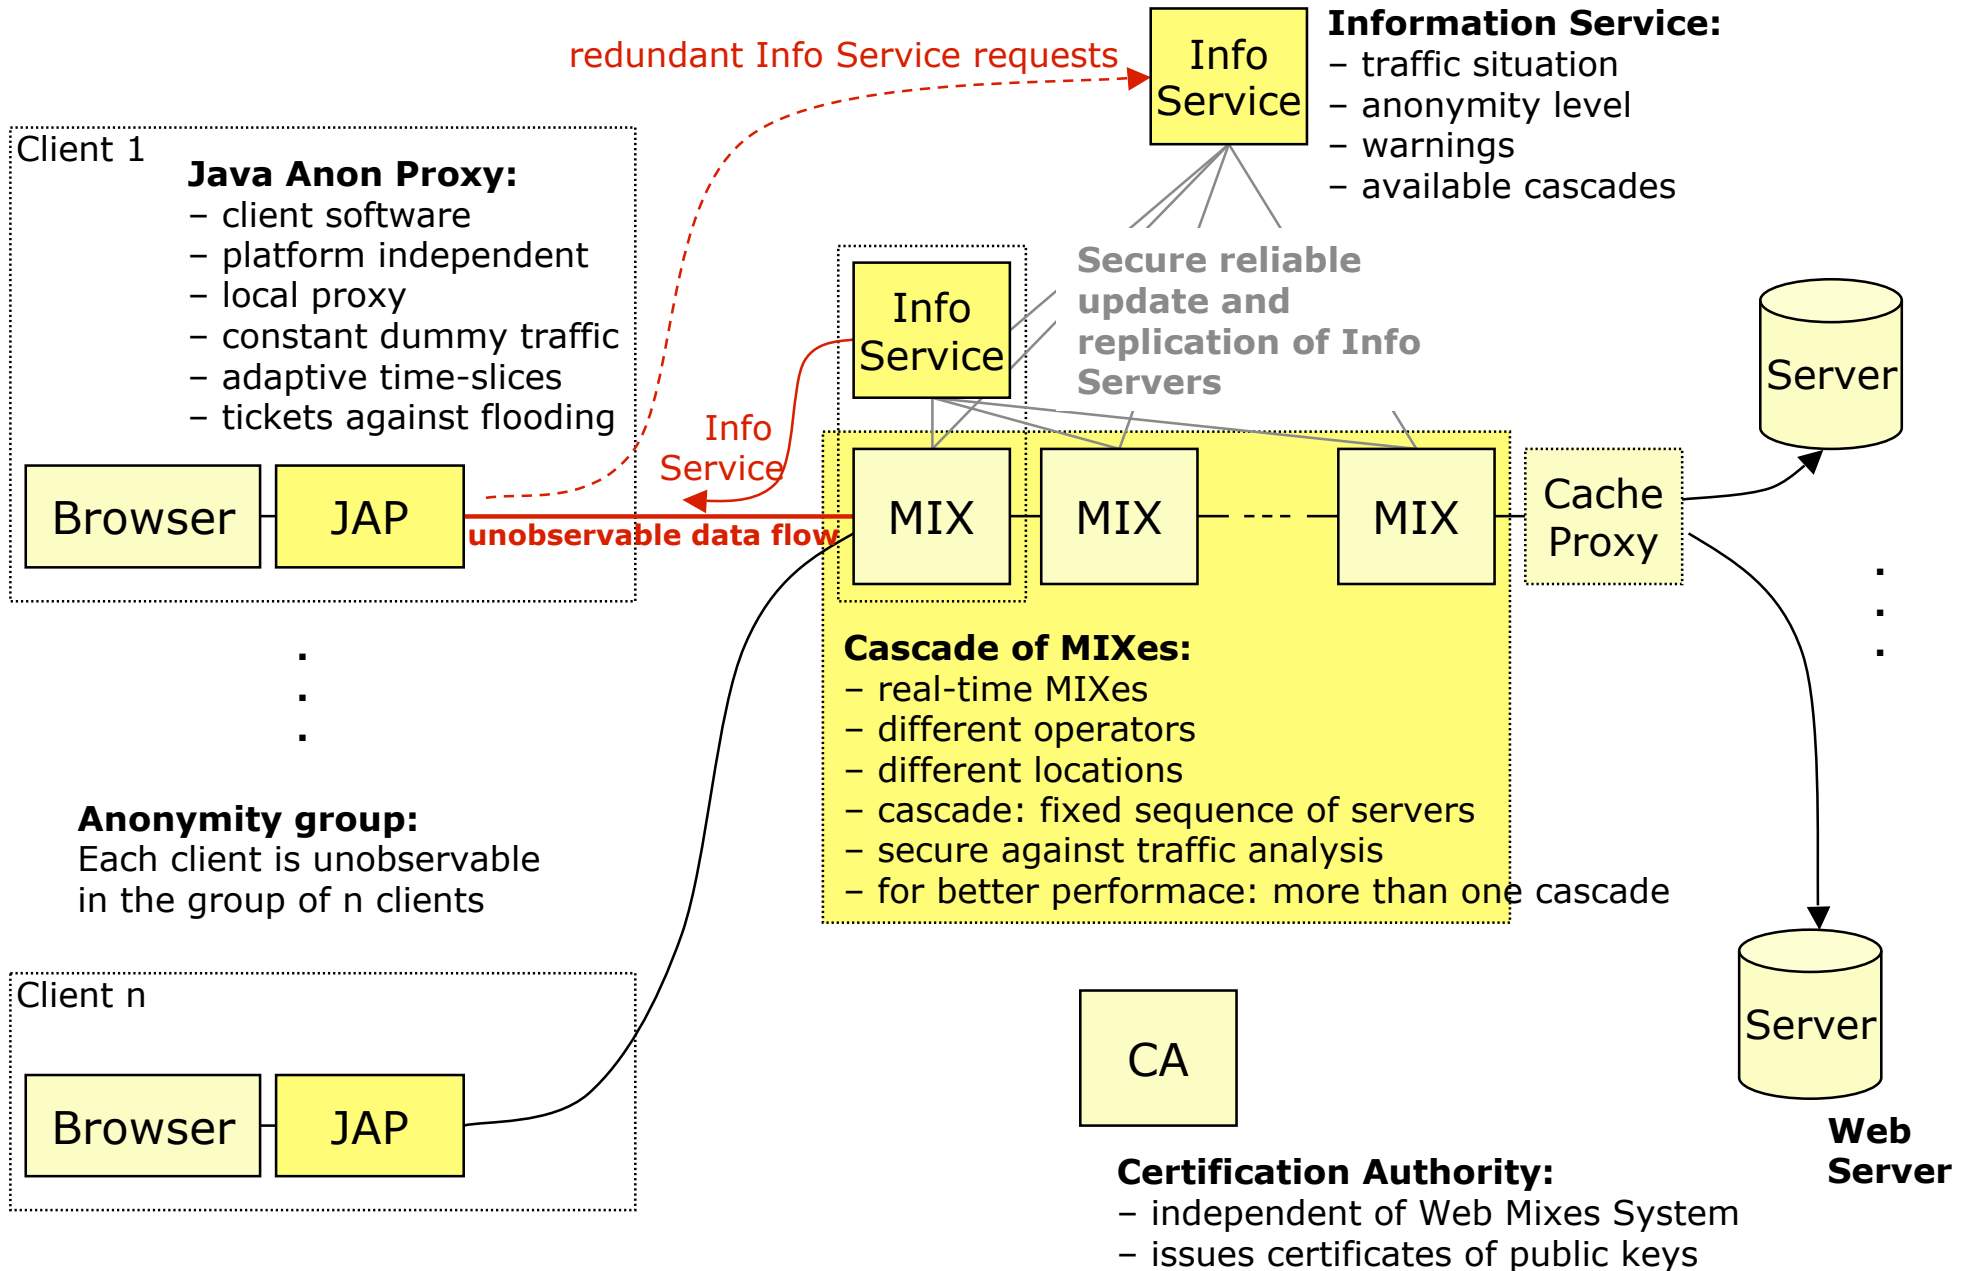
redundant Info Service requests

Info Service

Information Service:
– traffic situation
– anonymity level
– warnings
– available cascades

Client 1

Java Anon Proxy:
– client software
– platform independent
– local proxy
– constant dummy traffic
– adaptive time-slices
– tickets against flooding

Info Service

Secure reliable update and replication of Info Servers

Server

Info Service

Browser

JAP

unobservable data flow

MIX

MIX

MIX

Cache Proxy

Cascade of MIXes:
– real-time MIXes
– different operators
– different locations
– cascade: fixed sequence of servers
– secure against traffic analysis
– for better performace: more than one cascade

Anonymity group:
Each client is unobservable in the group of n clients

Client n

Browser

JAP

CA

Server

Web Server

Certification Authority:
– independent of Web Mixes System
– issues certificates of public keys